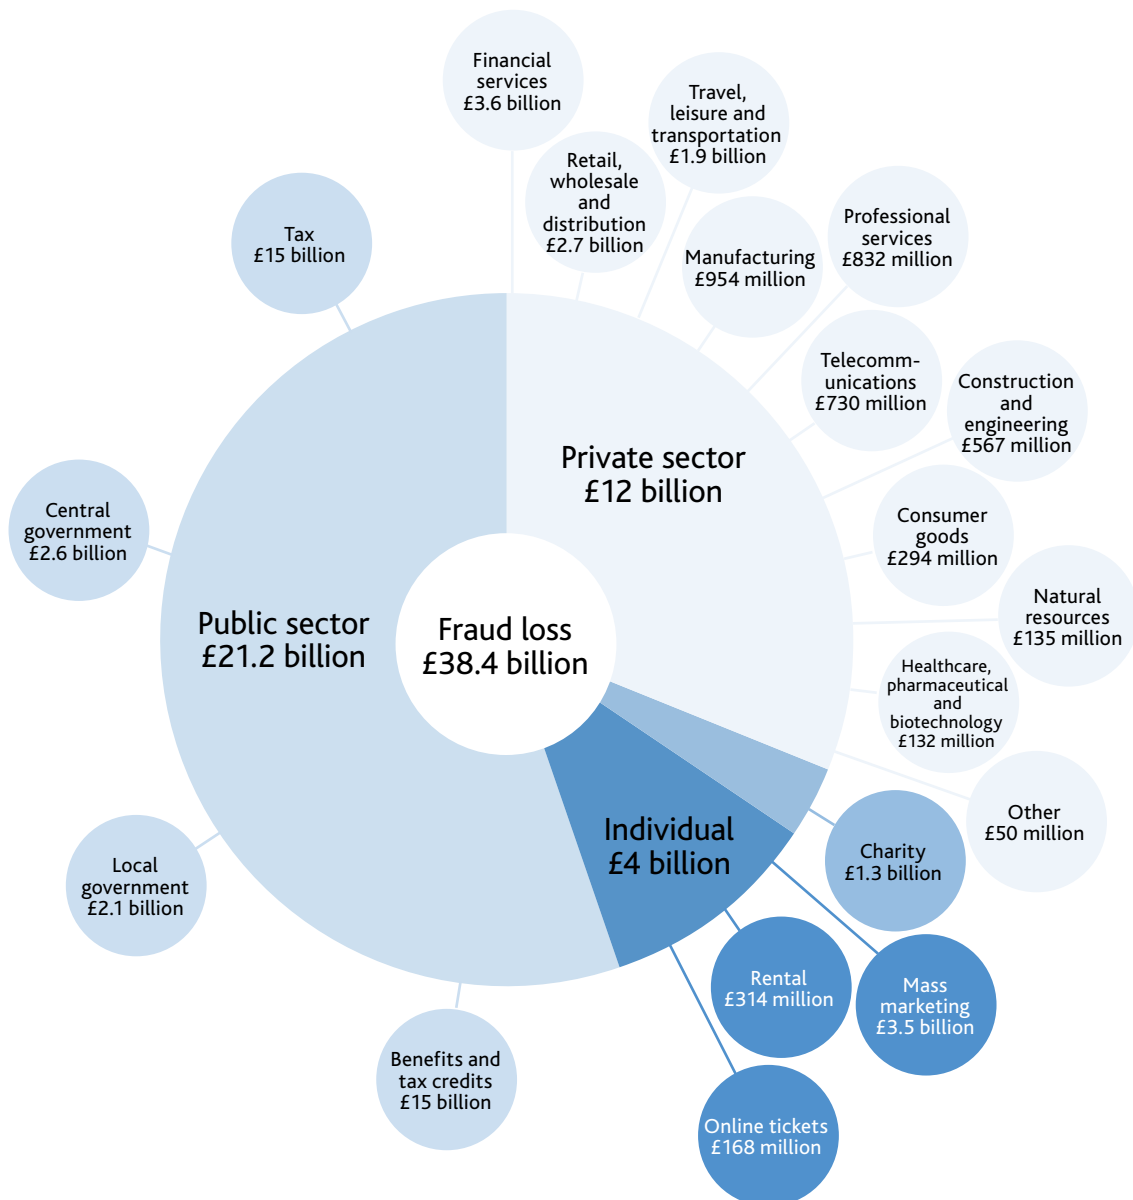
Financial services £3.6 billion

Travel, leisure and transportation £1.9 billion

Retail, wholesale and distribution £2.7 billion

Tax £15 billion

Professional services £832 million

Manufacturing £954 million

Telecommunications £730 million

Construction and engineering £567 million

Private sector £12 billion

Central government £2.6 billion

Consumer goods £294 million

Natural resources £135 million

Public sector £21.2 billion

Fraud loss £38.4 billion

Healthcare, pharmaceutical and biotechnology £132 million

Other £50 million

Individual £4 billion

Charity £1.3 billion

Local government £2.1 billion

Rental £314 million

Mass marketing £3.5 billion

Benefits and tax credits £15 billion

Online tickets £168 million